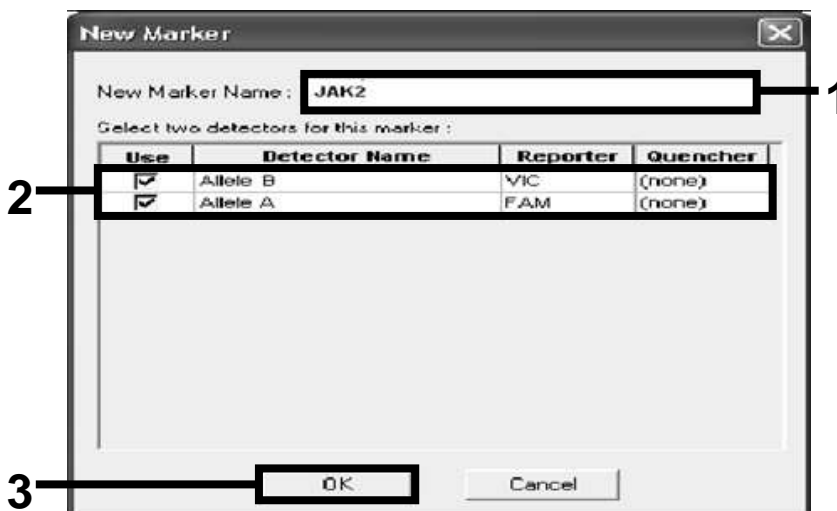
New Marker

New Marker Name: JAK2

Select two detectors for this marker:

| Use | Detector Name | Reporter | Quencher |
|---|---|---|---|
| ☑ | Allele B | VIC | (none) |
| ☑ | Allele A | FAM | (none) |

OK

Cancel

1

2

3